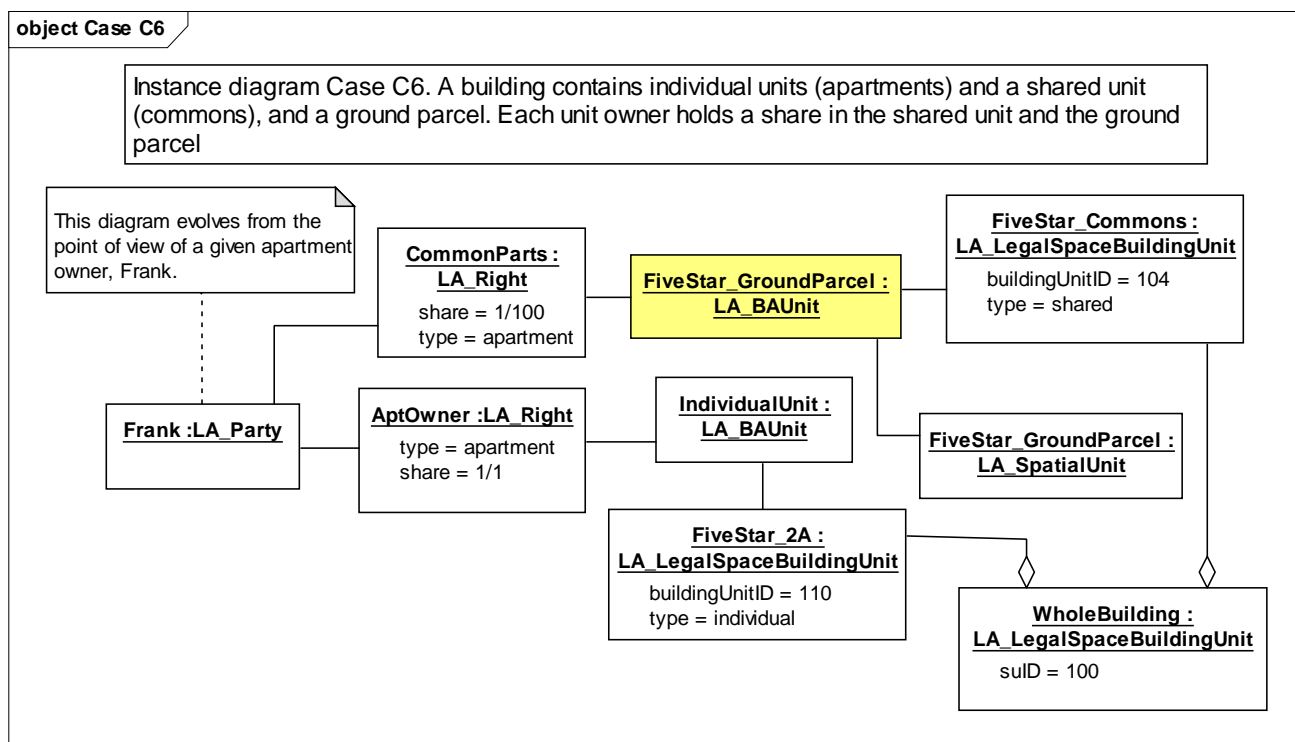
object Case C6

Instance diagram Case C6. A building contains individual units (apartments) and a shared unit (commons), and a ground parcel. Each unit owner holds a share in the shared unit and the ground parcel

This diagram evolves from the point of view of a given apartment owner, Frank.

CommonParts : LA_Right
share = 1/100
type = apartment

FiveStar_GroundParcel : LA_BAUnit

FiveStar_Commons : LA_LegalSpaceBuildingUnit
buildingUnitID = 104
type = shared

Frank :LA_Party

AptOwner :LA_Right
type = apartment
share = 1/1

IndividualUnit : LA_BAUnit

FiveStar_GroundParcel : LA_SpatialUnit

FiveStar_2A : LA_LegalSpaceBuildingUnit
buildingUnitID = 110
type = individual

WholeBuilding : LA_LegalSpaceBuildingUnit
suID = 100